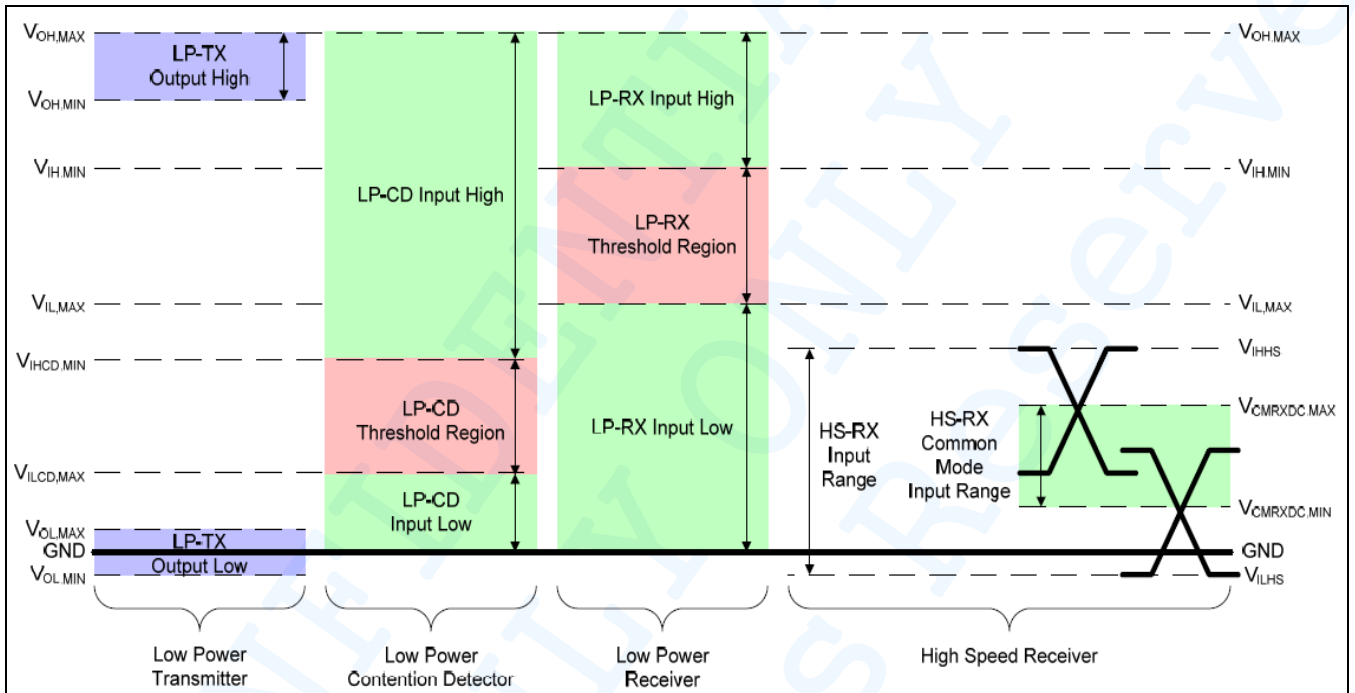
$V_{OH,MAX}$
LP-TX Output High
$V_{OH,MIN}$
$V_{IH,MIN}$
$V_{IL,MAX}$
$V_{IHCD,MIN}$
$V_{ILCD,MAX}$
$V_{OL,MAX}$
GND
$V_{OL,MIN}$
LP-TX Output Low

LP-CD Input High
LP-CD Threshold Region
LP-CD Input Low

LP-RX Input High
LP-RX Threshold Region
LP-RX Input Low

HS-RX Input Range
HS-RX Common Mode Input Range

$V_{OH,MAX}$
$V_{IH,MIN}$
$V_{IL,MAX}$
$V_{IHHS}$
$V_{CMRXDC,MAX}$
$V_{CMRXDC,MIN}$
GND
$V_{ILHS}$

Low Power Transmitter
Low Power Contention Detector
Low Power Receiver
High Speed Receiver